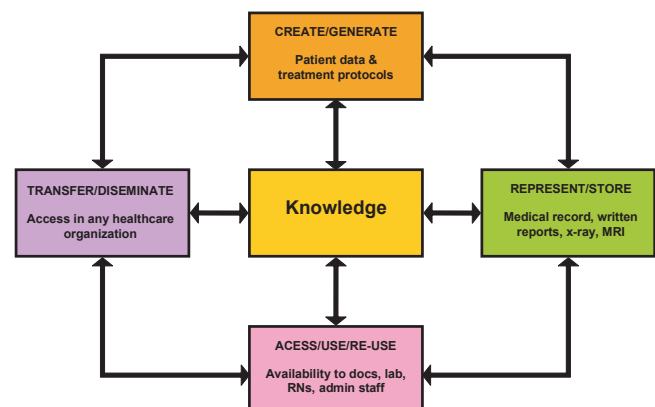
CREATE/GENERATE

Patient data & treatment protocols

TRANSFER/DISEMINATE

Access in any healthcare organization

Knowledge

REPRESENT/STORE

Medical record, written reports, x-ray, MRI

ACESS/USE/RE-USE

Availability to docs, lab, RNs, admin staff